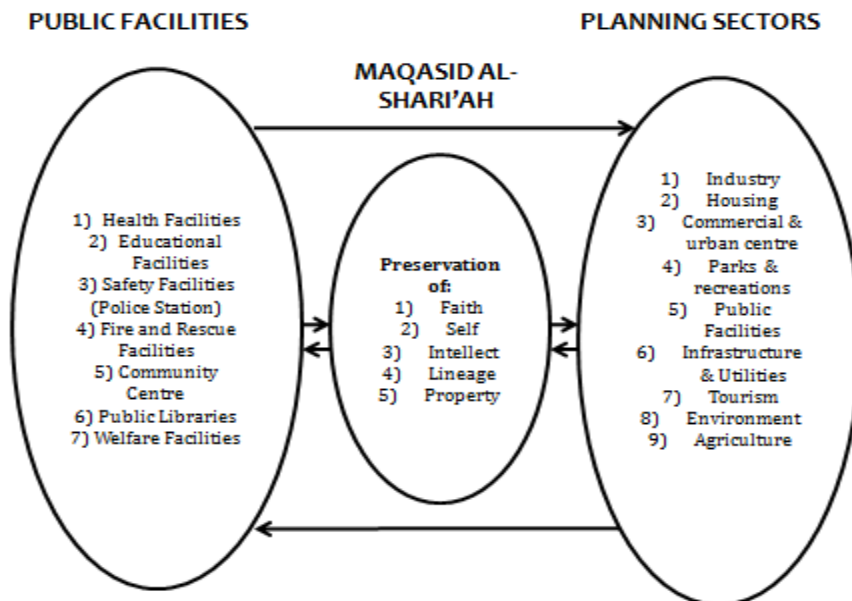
PUBLIC FACILITIES

PLANNING SECTORS

MAQASID AL-SHARI'AH

1) Health Facilities
2) Educational Facilities
3) Safety Facilities (Police Station)
4) Fire and Rescue Facilities
5) Community Centre
6) Public Libraries
7) Welfare Facilities

Preservation of:
1) Faith
2) Self
3) Intellect
4) Lineage
5) Property

1) Industry
2) Housing
3) Commercial & urban centre
4) Parks & recreations
5) Public Facilities
6) Infrastructure & Utilities
7) Tourism
8) Environment
9) Agriculture